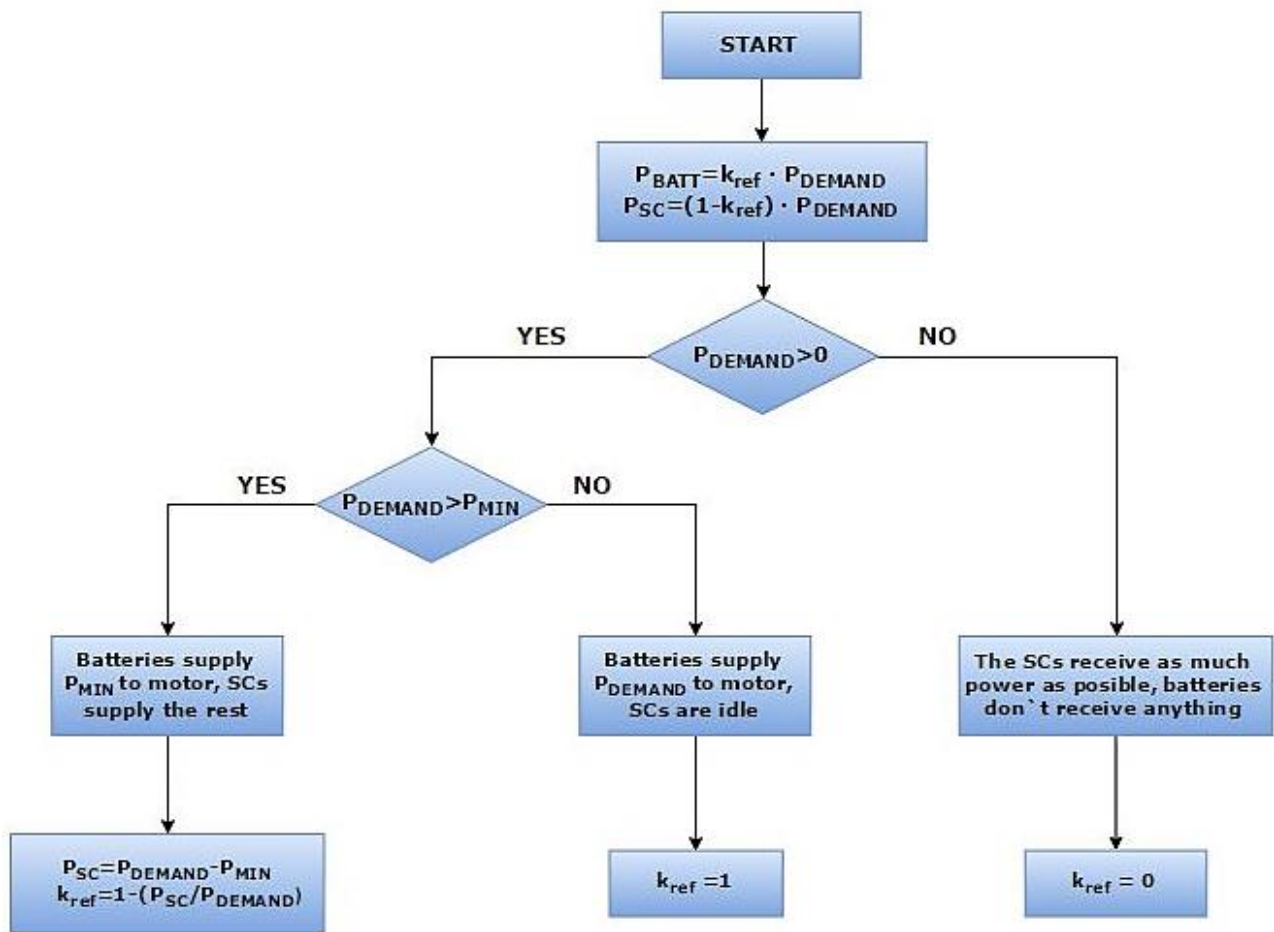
START

$P_{BATT}=k_{ref} \cdot P_{DEMAND}$
$P_{SC}=(1-k_{ref}) \cdot P_{DEMAND}$

YES

$P_{DEMAND}>0$

NO

YES

$P_{DEMAND}>P_{MIN}$

NO

Batteries supply $P_{MIN}$ to motor, SCs supply the rest

Batteries supply $P_{DEMAND}$ to motor, SCs are idle

The SCs receive as much power as posible, batteries don`t receive anything

$P_{SC}=P_{DEMAND}-P_{MIN}$
$k_{ref}=1-(P_{SC}/P_{DEMAND})$

$k_{ref}=1$

$k_{ref}=0$